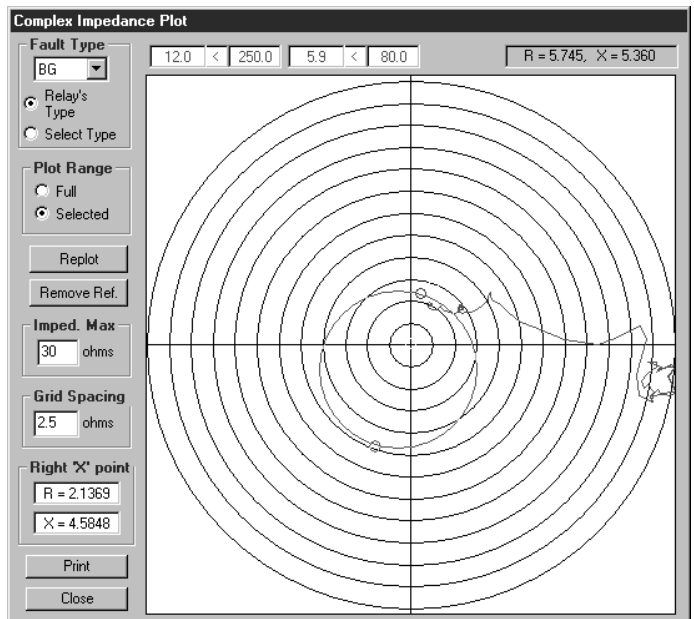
Complex Impedance Plot

Fault Type
BG
Relay's Type
Select Type

Plot Range
Full
Selected

Replot
Remove Ref.

Imped. Max
30 ohms

Grid Spacing
2.5 ohms

Right 'X' point
R = 2.1369
X = 4.5848

Print
Close

12.0 < 250.0 5.9 < 80.0

R = 5.745, X = 5.360